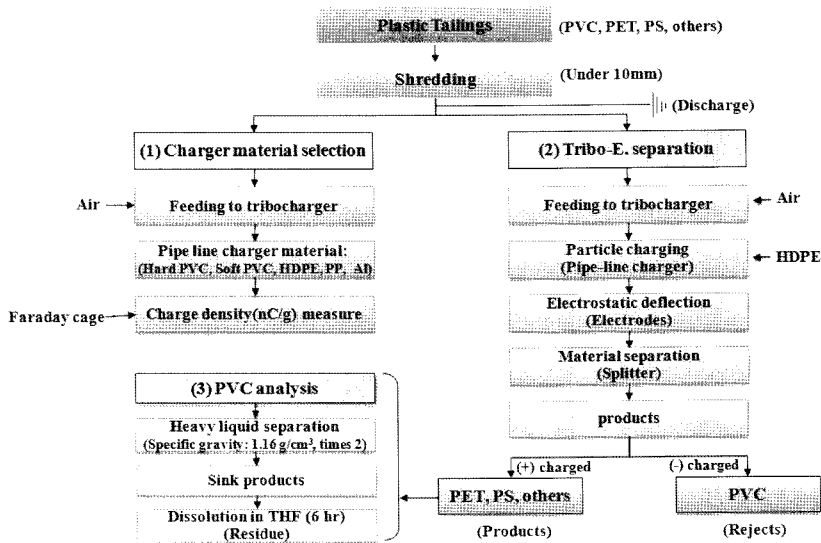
Plastic Tailings (PVC, PET, PS, others)

Shredding (Under 10mm)

(Discharge)

(1) Charger material selection

Air

Feeding to tribocharger

Pipe line charger material: (Hard PVC, Soft PVC, HDPE, PP, Al)

Faraday cage

Charge density(nC/g) measure

(2) Tribo-E. separation

Feeding to tribocharger

Air

Particle charging (Pipe-line charger)

HDPE

Electrostatic deflection (Electrodes)

Material separation (Splitter)

products

(3) PVC analysis

Heavy liquid separation (Specific gravity: 1.16 g/cm$^3$, times 2)

Sink products

Dissolution in THF (6 hr) (Residue)

(+) charged

(-) charged

PET, PS, others

(Products)

PVC

(Rejects)